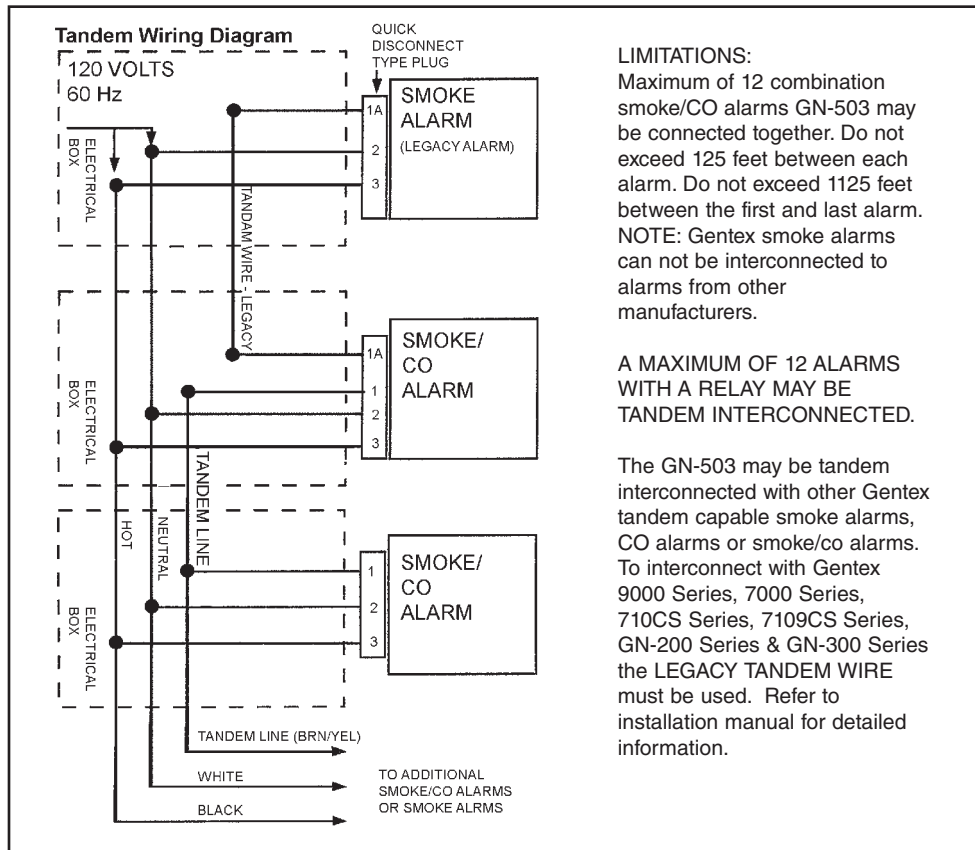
Tandem Wiring Diagram

QUICK DISCONNECT TYPE PLUG

120 VOLTS
60 Hz

ELECTRICAL BOX

1A
2
3

SMOKE ALARM
(LEGACY ALARM)

TANDEM WIRE - LEGACY

ELECTRICAL BOX

1A
1
2
3

SMOKE/ CO ALARM

TANDEM LINE

HOT

NEUTRAL

ELECTRICAL BOX

1
2
3

SMOKE/ CO ALARM

TANDEM LINE (BRN/YEL)

WHITE

BLACK

TO ADDITIONAL SMOKE/CO ALARMS OR SMOKE ALRMS

LIMITATIONS:
Maximum of 12 combination smoke/CO alarms GN-503 may be connected together. Do not exceed 125 feet between each alarm. Do not exceed 1125 feet between the first and last alarm. NOTE: Gentex smoke alarms can not be interconnected to alarms from other manufacturers.

A MAXIMUM OF 12 ALARMS WITH A RELAY MAY BE TANDEM INTERCONNECTED.

The GN-503 may be tandem interconnected with other Gentex tandem capable smoke alarms, CO alarms or smoke/co alarms. To interconnect with Gentex 9000 Series, 7000 Series, 710CS Series, 7109CS Series, GN-200 Series & GN-300 Series the LEGACY TANDEM WIRE must be used. Refer to installation manual for detailed information.